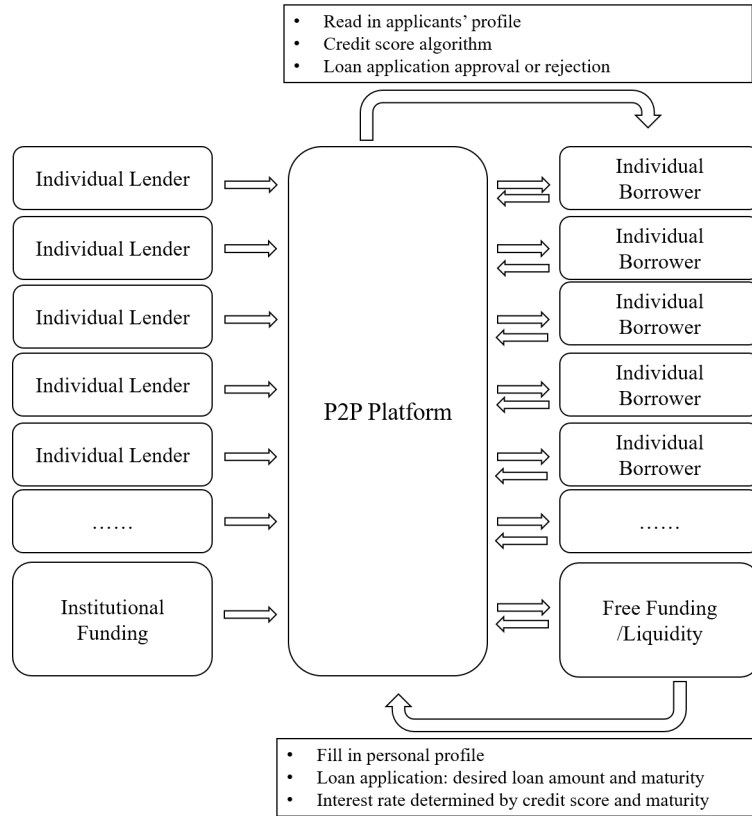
- Read in applicants' profile
- Credit score algorithm
- Loan application approval or rejection

Individual Lender

Individual Lender

Individual Lender

Individual Lender

Individual Lender

……

Institutional Funding

P2P Platform

Individual Borrower

Individual Borrower

Individual Borrower

Individual Borrower

Individual Borrower

……

Free Funding /Liquidity

- Fill in personal profile
- Loan application: desired loan amount and maturity
- Interest rate determined by credit score and maturity